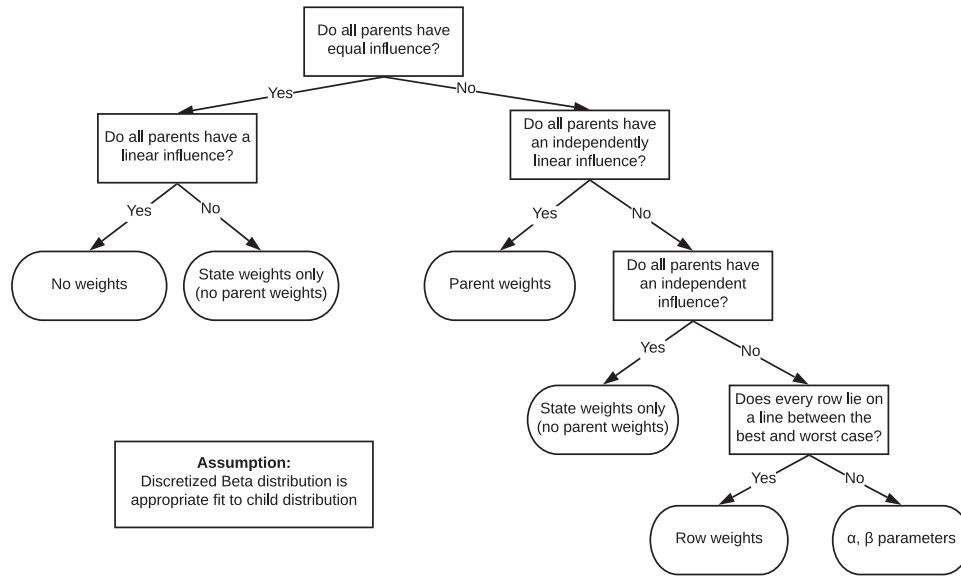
Do all parents have equal influence?

Yes

No

Do all parents have a linear influence?

Do all parents have an independently linear influence?

Yes

No

Yes

No

No weights

State weights only (no parent weights)

Parent weights

Do all parents have an independent influence?

Yes

No

State weights only (no parent weights)

Does every row lie on a line between the best and worst case?

Assumption:
Discretized Beta distribution is appropriate fit to child distribution

Yes

No

Row weights

α, β parameters